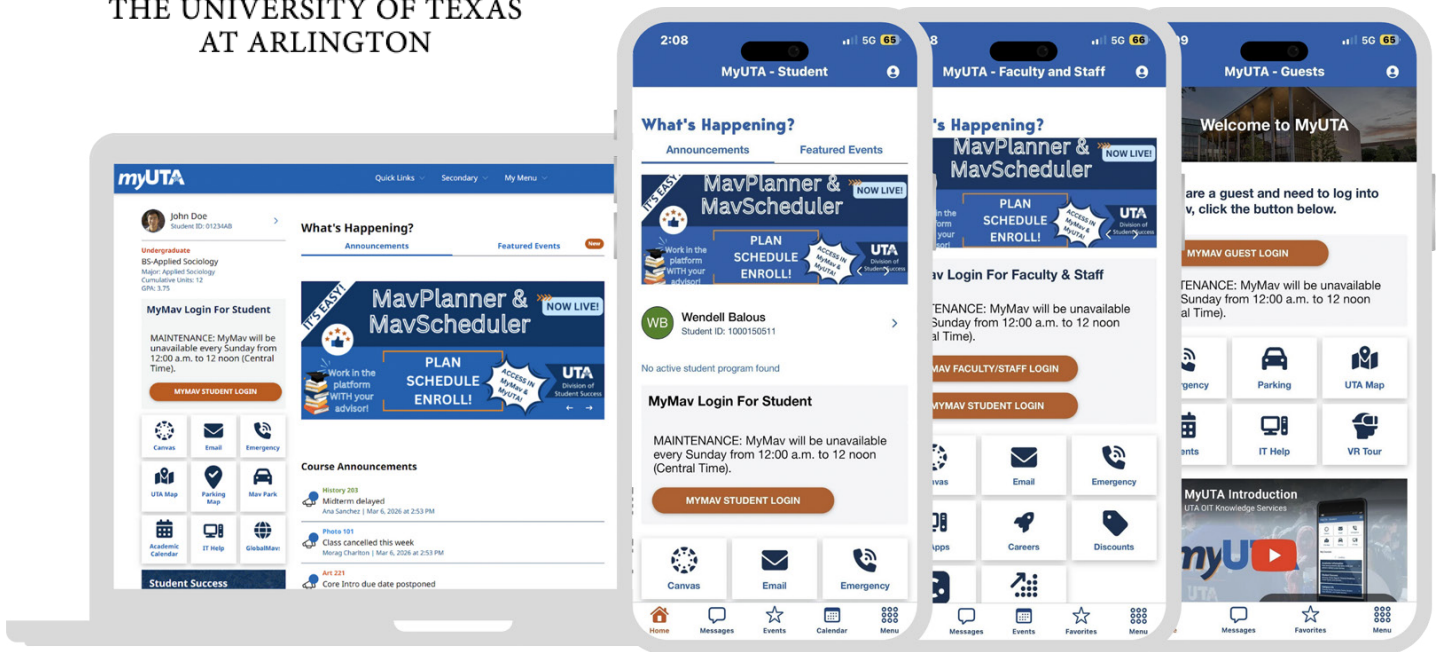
THE UNIVERSITY OF TEXAS AT ARLINGTON

myUTA

Quick Links Secondary My Menu

John Doe
Student ID: 01234AB

Undergraduate
BS-Applied Sociology
Major: Applied Sociology
Cumulative Units: 12
GPA: 3.75

MyMav Login For Student

MAINTENANCE: MyMav will be unavailable every Sunday from 12:00 a.m. to 12 noon (Central Time).

MYMAV STUDENT LOGIN

Canvas Email Emergency
UTA Map Parking Map Mav Park
Academic Calendar IT Help GlobalMavs

Student Success

What's Happening?
Announcements Featured Events New

IT'S EASY! MavPlanner & MavScheduler NOW LIVE!
Work in the platform WITH your advisor!
PLAN SCHEDULE ENROLL!
ACCESS in MyMav & MyUTA!
UTA Division of Student Success

Course Announcements
History 203
Midterm delayed
Ana Sanchez | Mar 6, 2026 at 2:53 PM
Photo 101
Class cancelled this week
Merag Charlton | Mar 6, 2026 at 2:53 PM
Art 221
Core Intro due date postponed

2:08 5G 65
MyUTA - Student
What's Happening?
Announcements Featured Events
IT'S EASY! MavPlanner & MavScheduler NOW LIVE!
Work in the platform WITH your advisor!
PLAN SCHEDULE ENROLL!
ACCESS in MyMav & MyUTA!
UTA Division of Student Success
WB Wendell Balous
Student ID: 1000150511
No active student program found
MyMav Login For Student
MAINTENANCE: MyMav will be unavailable every Sunday from 12:00 a.m. to 12 noon (Central Time).
MYMAV STUDENT LOGIN
Canvas Email Emergency
Home Messages Events Calendar Menu

8 5G 66
MyUTA - Faculty and Staff
's Happening?
MavPlanner & MavScheduler NOW LIVE!
in the latform your visor!
PLAN SCHEDULE ENROLL!
ACCESS in MyMav & MyUTA!
UTA Division of Student Success
av Login For Faculty & Staff
NTENANCE: MyMav will be unavailable Sunday from 12:00 a.m. to 12 noon al Time).
MAV FACULTY/STAFF LOGIN
MYMAV STUDENT LOGIN
vas Email Emergency
Apps Careers Discounts
Messages Events Favorites Menu

9 5G 66
MyUTA - Guests
Welcome to MyUTA
are a guest and need to log into v, click the button below.
MYMAV GUEST LOGIN
TENANCE: MyMav will be unavailable Sunday from 12:00 a.m. to 12 noon al Time).
rgency Parking UTA Map
ents IT Help VR Tour
MyUTA Introduction
UTA OIT Knowledge Services
myUTA
Messages Favorites Menu